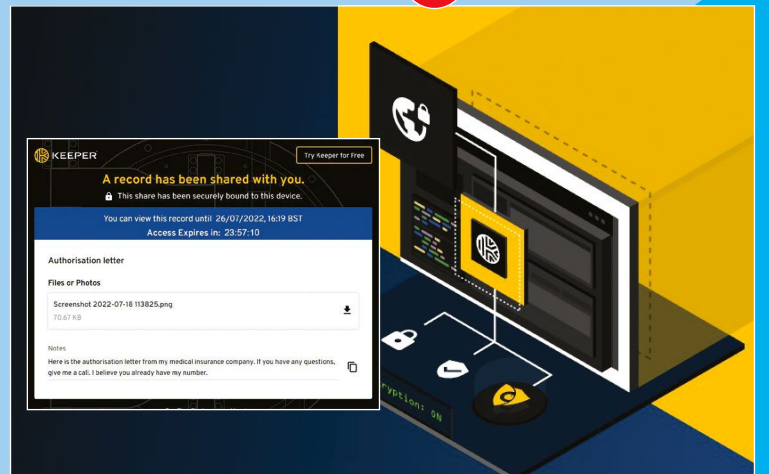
KEEPER

Try Keeper for Free

A record has been shared with you.

This share has been securely bound to this device.

You can view this record until 26/07/2022, 16:19 BST

Access Expires in: 23:57:10

Authorisation letter

Files or Photos

Screenshot 2022-07-18 113825.png

70.67 KB

Notes

Here is the authorisation letter from my medical insurance company. If you have any questions, give me a call. I believe you already have my number.

ryption: ON